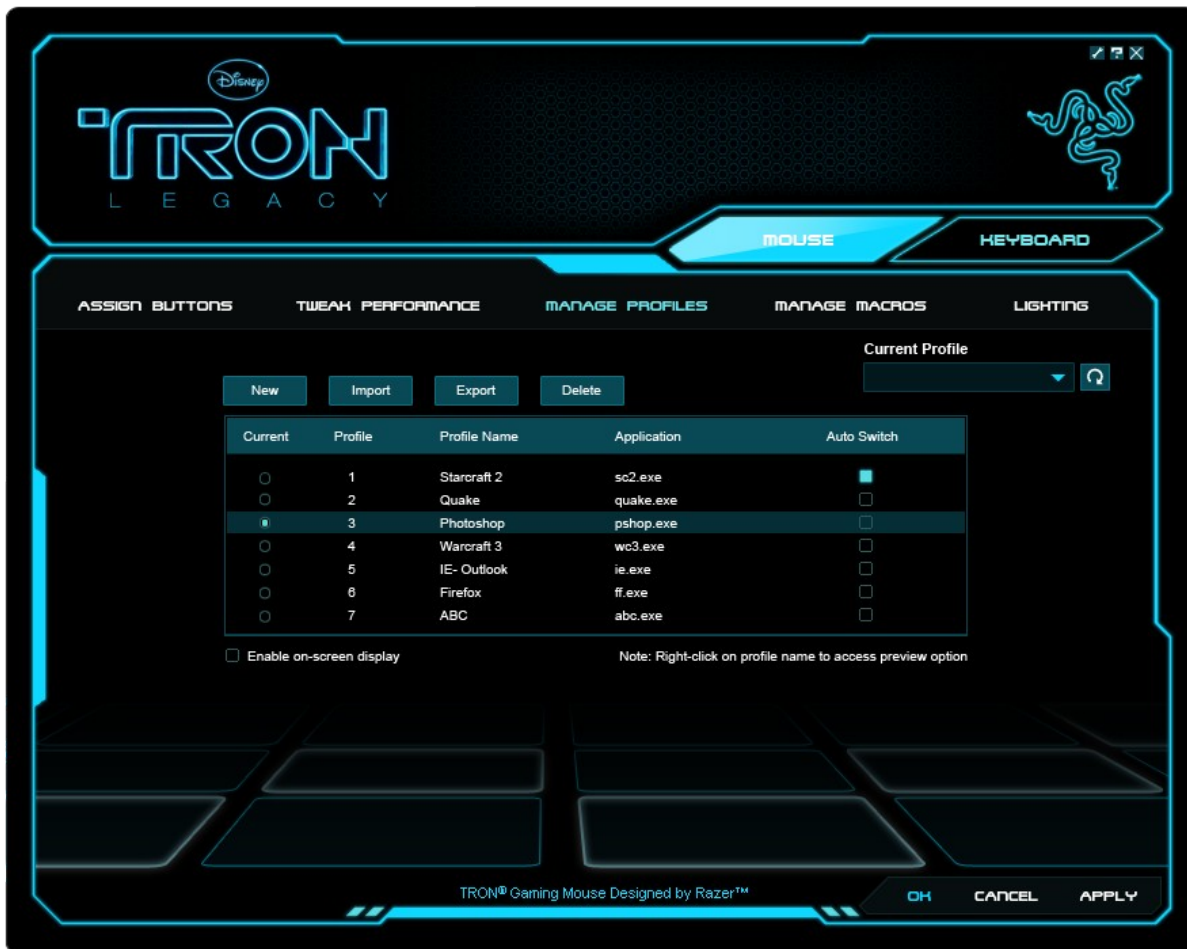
Disney
TRON
LEGACY

MOUSE
KEYBOARD

ASSIGN BUTTONS
TWEAK PERFORMANCE
MANAGE PROFILES
MANAGE MACROS
LIGHTING

Current Profile

New
Import
Export
Delete

| Current | Profile | Profile Name | Application | Auto Switch |
|---|---|---|---|---|
| ○ | 1 | Starcraft 2 | sc2.exe | ■ |
| ○ | 2 | Quake | quake.exe | □ |
| ● | 3 | Photoshop | pshop.exe | □ |
| ○ | 4 | Warcraft 3 | wc3.exe | □ |
| ○ | 5 | IE- Outlook | ie.exe | □ |
| ○ | 6 | Firefox | ff.exe | □ |
| ○ | 7 | ABC | abc.exe | □ |

Enable on-screen display
Note: Right-click on profile name to access preview option

TRON® Gaming Mouse Designed by Razer™

OK
CANCEL
APPLY